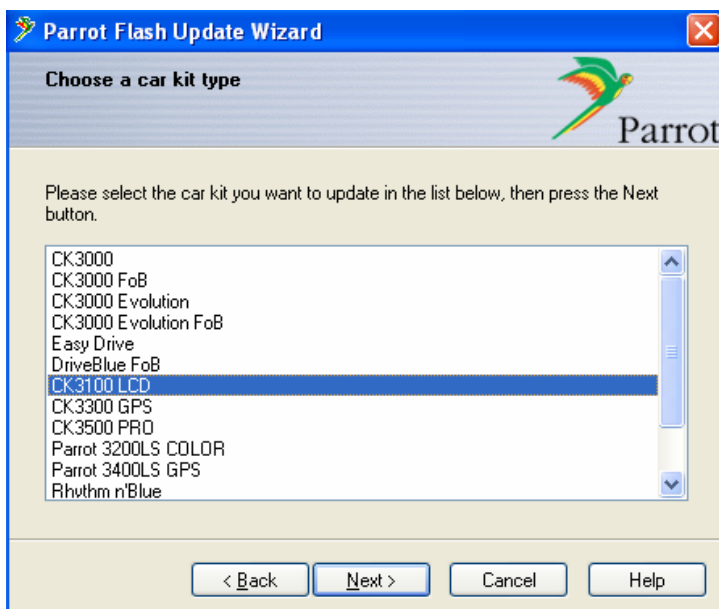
Parrot Flash Update Wizard

Choose a car kit type

Parrot

Please select the car kit you want to update in the list below, then press the Next button.

CK3000
CK3000 FoB
CK3000 Evolution
CK3000 Evolution FoB
Easy Drive
DriveBlue FoB
CK3100 LCD
CK3300 GPS
CK3500 PRO
Parrot 3200LS COLOR
Parrot 3400LS GPS
Rhythm n'Blue

< Back
Next >
Cancel
Help